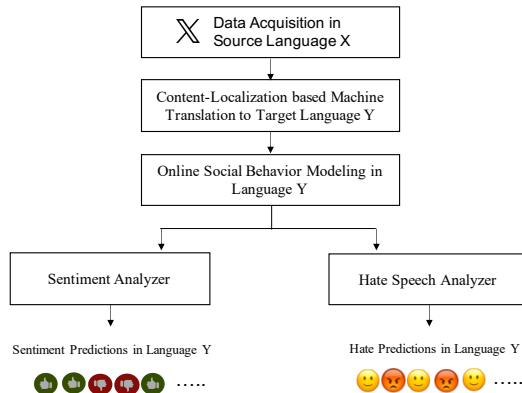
Data Acquisition in Source Language X

Content-Localization based Machine Translation to Target Language Y

Online Social Behavior Modeling in Language Y

Sentiment Analyzer

Hate Speech Analyzer

Sentiment Predictions in Language Y

.....

Hate Predictions in Language Y

.....